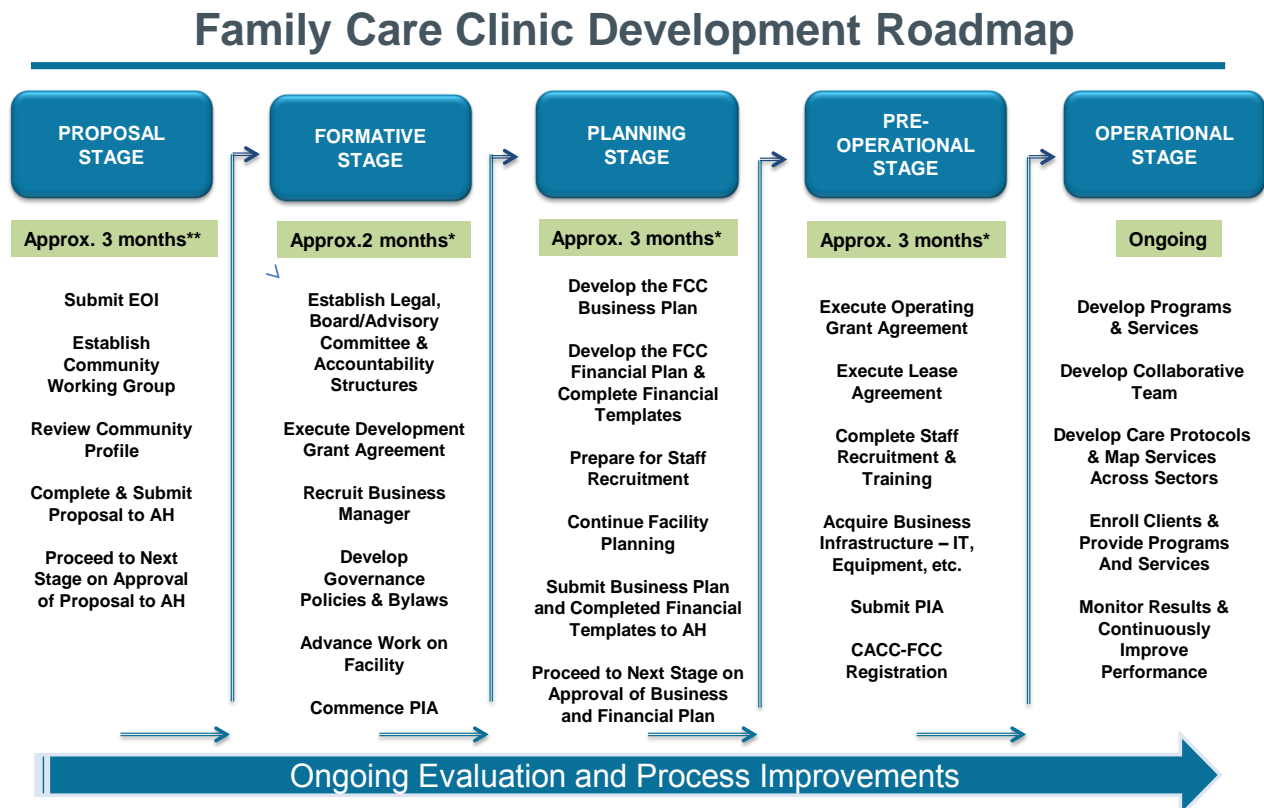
Family Care Clinic Development Roadmap

PROPOSAL STAGE

Approx. 3 months**

Submit EOI

Establish Community Working Group

Review Community Profile

Complete & Submit Proposal to AH

Proceed to Next Stage on Approval of Proposal to AH

FORMATIVE STAGE

Approx.2 months*

Establish Legal, Board/Advisory Committee & Accountability Structures

Execute Development Grant Agreement

Recruit Business Manager

Develop Governance Policies & Bylaws

Advance Work on Facility

Commence PIA

PLANNING STAGE

Approx. 3 months*

Develop the FCC Business Plan

Develop the FCC Financial Plan & Complete Financial Templates

Prepare for Staff Recruitment

Continue Facility Planning

Submit Business Plan and Completed Financial Templates to AH

Proceed to Next Stage on Approval of Business and Financial Plan

PRE-OPERATIONAL STAGE

Approx. 3 months*

Execute Operating Grant Agreement

Execute Lease Agreement

Complete Staff Recruitment & Training

Acquire Business Infrastructure – IT, Equipment, etc.

Submit PIA

CACC-FCC Registration

OPERATIONAL STAGE

Ongoing

Develop Programs & Services

Develop Collaborative Team

Develop Care Protocols & Map Services Across Sectors

Enroll Clients & Provide Programs And Services

Monitor Results & Continuously Improve Performance

Ongoing Evaluation and Process Improvements